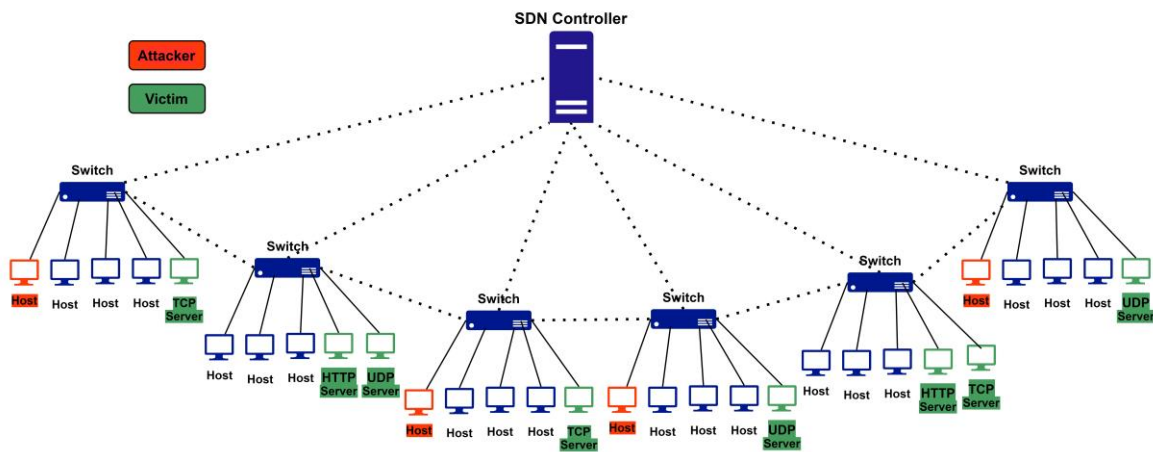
SDN Controller

Attacker

Victim

Switch

Host Host Host Host TCP Server

Switch

Host Host Host HTTP Server UDP Server

Switch

Host Host Host Host TCP Server

Switch

Host Host Host Host UDP Server

Switch

Host Host Host HTTP Server TCP Server

Switch

Host Host Host Host UDP Server